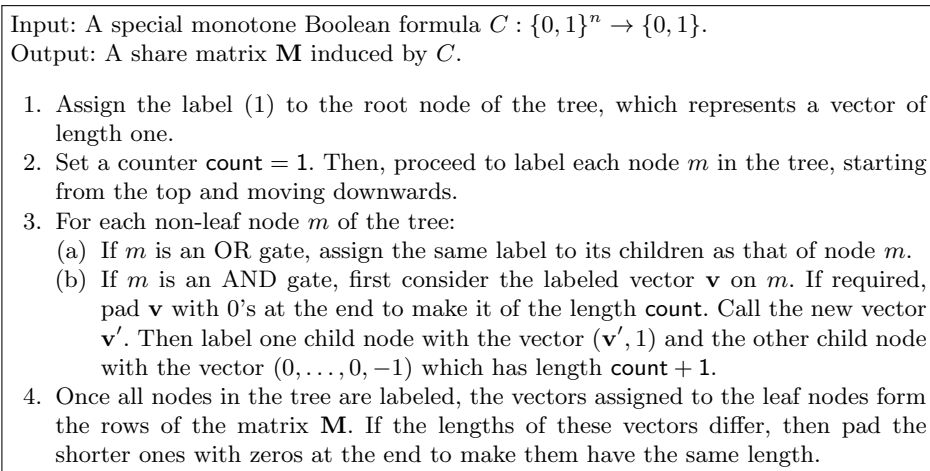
Input: A special monotone Boolean formula $C : \{0,1\}^n \to \{0,1\}$.
Output: A share matrix $\mathbf{M}$ induced by $C$.

1. Assign the label (1) to the root node of the tree, which represents a vector of length one.
2. Set a counter $\mathsf{count} = 1$. Then, proceed to label each node $m$ in the tree, starting from the top and moving downwards.
3. For each non-leaf node $m$ of the tree:
(a) If $m$ is an OR gate, assign the same label to its children as that of node $m$.
(b) If $m$ is an AND gate, first consider the labeled vector $\mathbf{v}$ on $m$. If required, pad $\mathbf{v}$ with 0's at the end to make it of the length $\mathsf{count}$. Call the new vector $\mathbf{v}'$. Then label one child node with the vector $(\mathbf{v}', 1)$ and the other child node with the vector $(0, \ldots, 0, -1)$ which has length $\mathsf{count} + 1$.
4. Once all nodes in the tree are labeled, the vectors assigned to the leaf nodes form the rows of the matrix $\mathbf{M}$. If the lengths of these vectors differ, then pad the shorter ones with zeros at the end to make them have the same length.